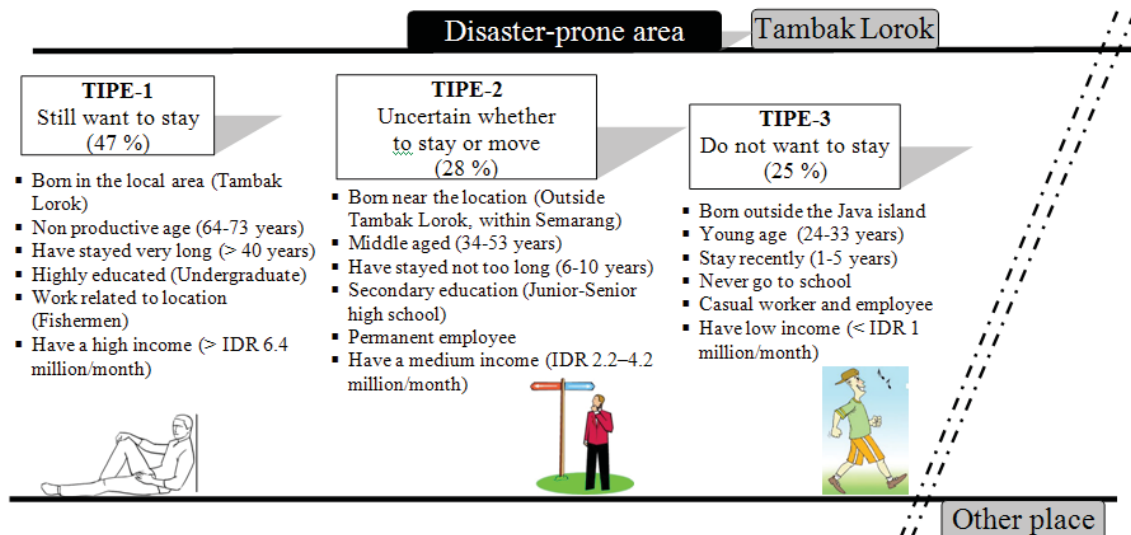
Disaster-prone area

Tambak Lorok

TIPE-1
Still want to stay
(47 %)

- Born in the local area (Tambak Lorok)
- Non productive age (64-73 years)
- Have stayed very long (> 40 years)
- Highly educated (Undergraduate)
- Work related to location (Fishermen)
- Have a high income (> IDR 6.4 million/month)

TIPE-2
Uncertain whether to stay or move
(28 %)

- Born near the location (Outside Tambak Lorok, within Semarang)
- Middle aged (34-53 years)
- Have stayed not too long (6-10 years)
- Secondary education (Junior-Senior high school)
- Permanent employee
- Have a medium income (IDR 2.2–4.2 million/month)

TIPE-3
Do not want to stay
(25 %)

- Born outside the Java island
- Young age (24-33 years)
- Stay recently (1-5 years)
- Never go to school
- Casual worker and employee
- Have low income (< IDR 1 million/month)

Other place